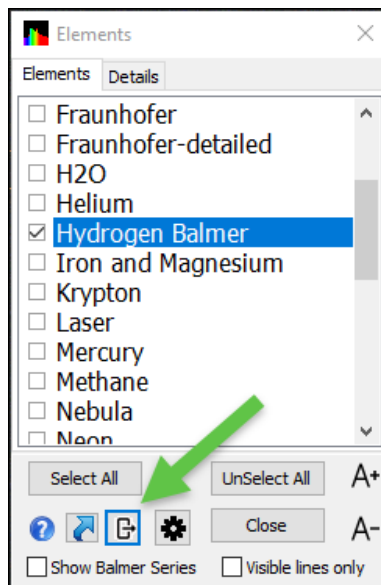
Elements

Elements Details

Fraunhofer
Fraunhofer-detailed
H2O
Helium
Hydrogen Balmer
Iron and Magnesium
Krypton
Laser
Mercury
Methane
Nebula
Neon

Select All
UnSelect All
A+
Close
A-
Show Balmer Series
Visible lines only